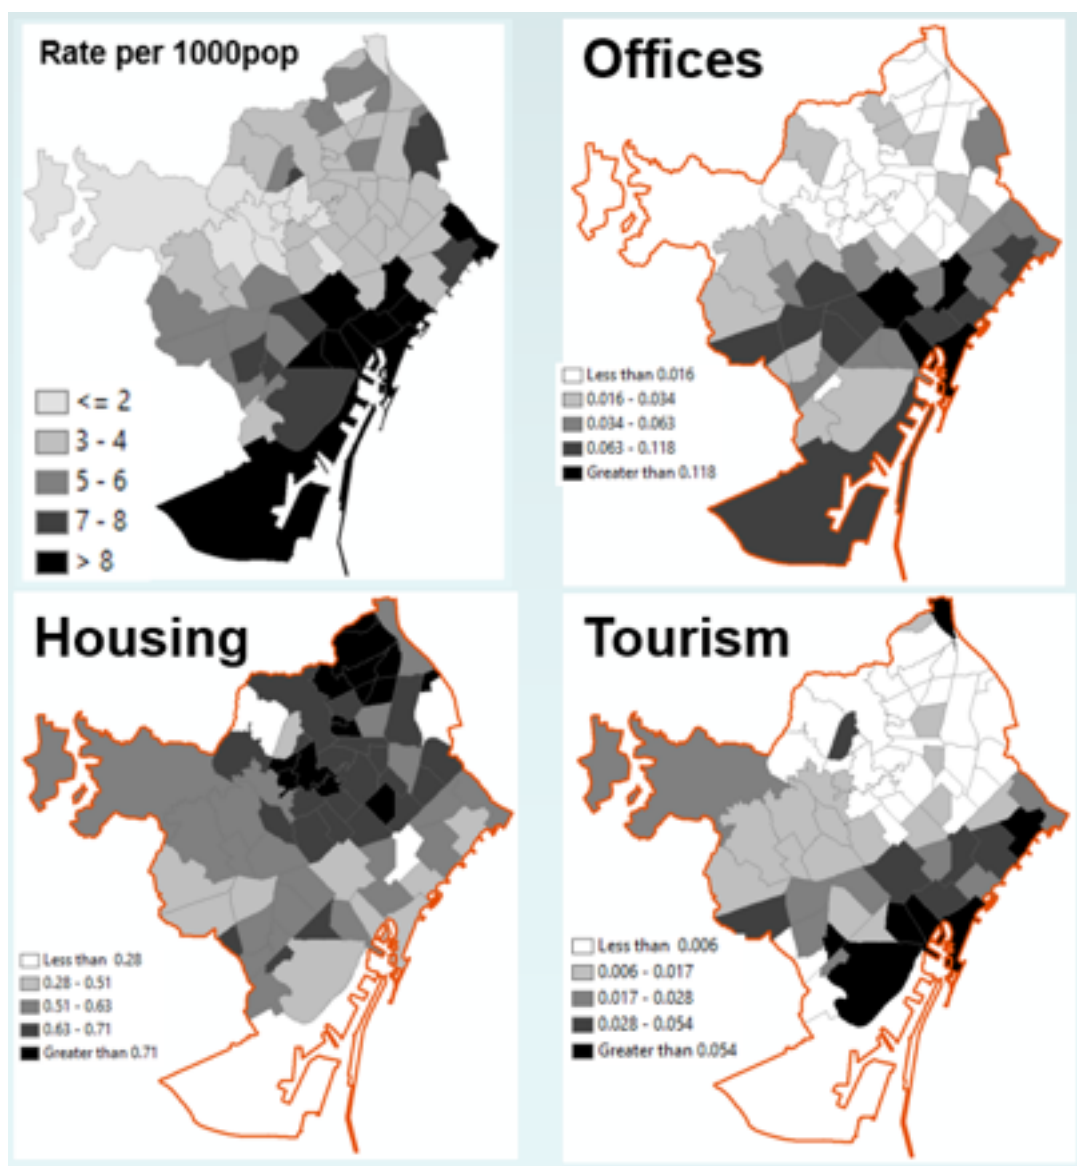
Rate per 1000pop

<= 2
3 - 4
5 - 6
7 - 8
> 8

Offices

Less than 0.016
0.016 - 0.034
0.034 - 0.063
0.063 - 0.118
Greater than 0.118

Housing

Less than 0.28
0.28 - 0.51
0.51 - 0.63
0.63 - 0.71
Greater than 0.71

Tourism

Less than 0.006
0.006 - 0.017
0.017 - 0.028
0.028 - 0.054
Greater than 0.054